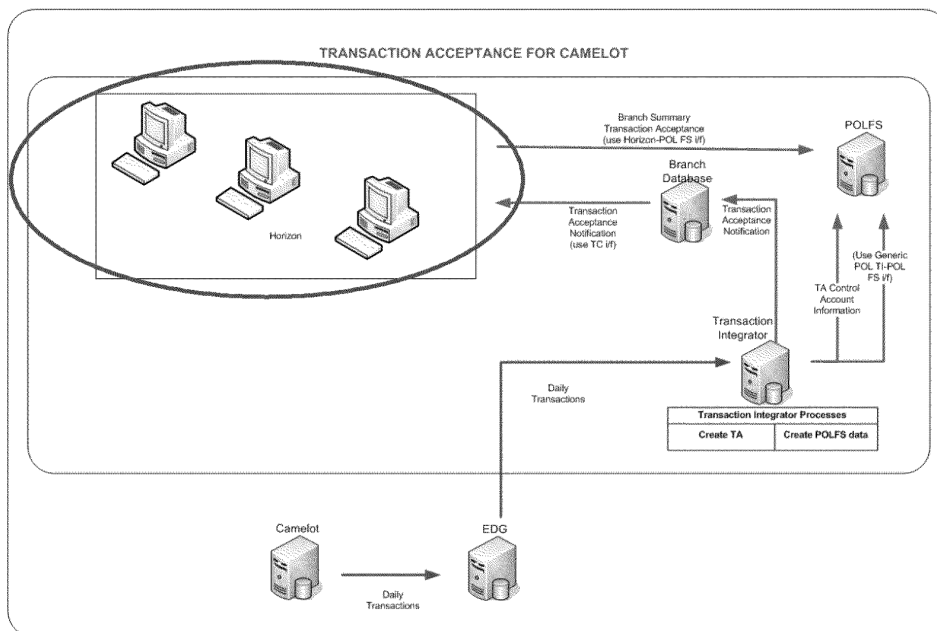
TRANSACTION ACCEPTANCE FOR CAMELOT

Branch Summary Transaction Acceptance (use Horizon-POL FS i/f)

POLFS

Branch Database

Transaction Acceptance Notification (use TC i/f)

Transaction Acceptance Notification

Horizon

(Use Generic POL TI-POL FS i/f)

TA Control Account Information

Transaction Integrator

Daily Transactions

| Transaction Integrator Processes | |
|---|---|
| Create TA | Create POLFS data |

Camelot

EDG

Daily Transactions